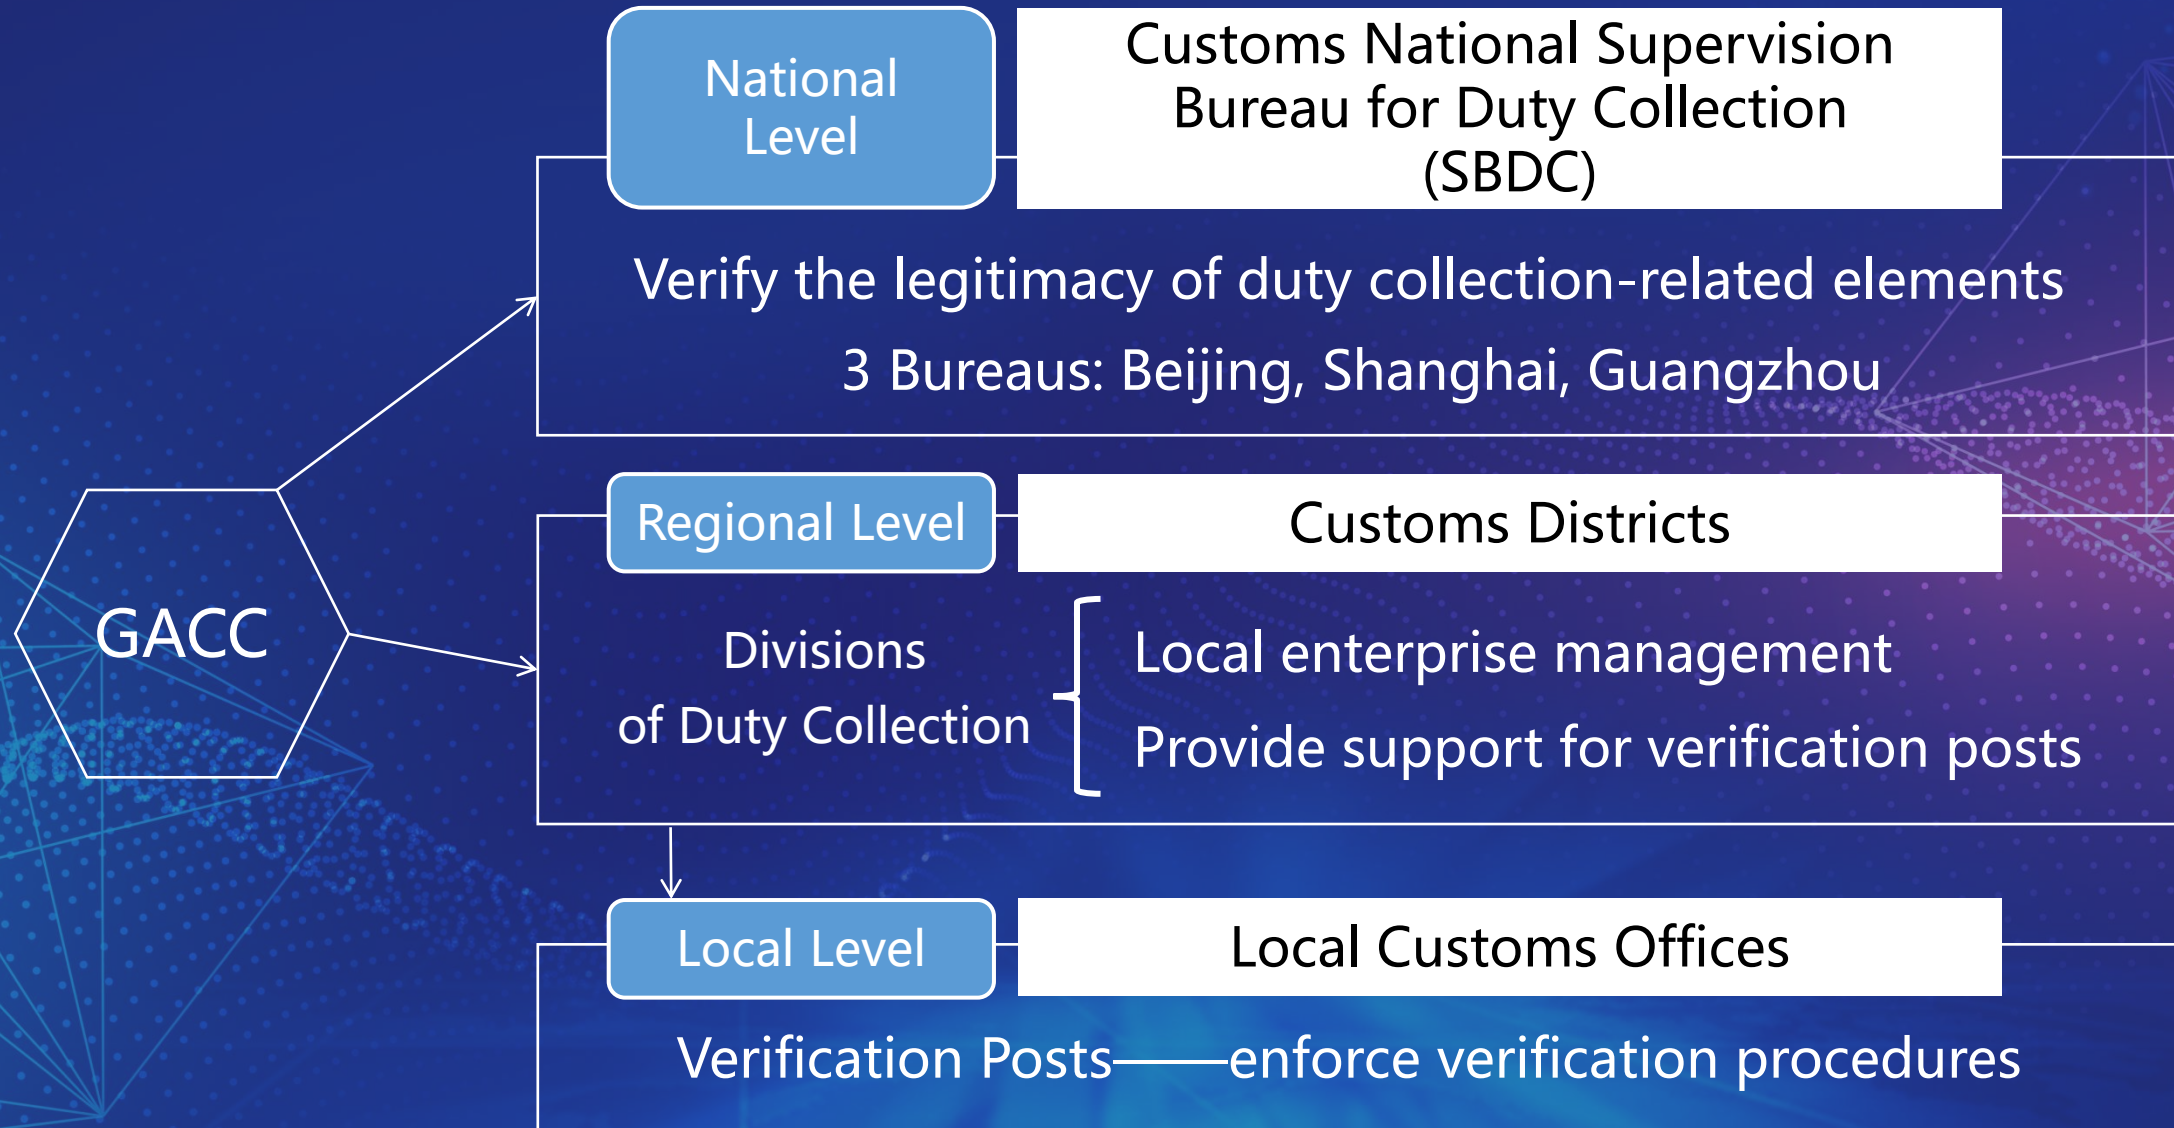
GACC

National Level

Customs National Supervision Bureau for Duty Collection (SBDC)

Verify the legitimacy of duty collection-related elements

3 Bureaus: Beijing, Shanghai, Guangzhou

Regional Level

Customs Districts

Divisions of Duty Collection

Local enterprise management

Provide support for verification posts

Local Level

Local Customs Offices

Verification Posts——enforce verification procedures